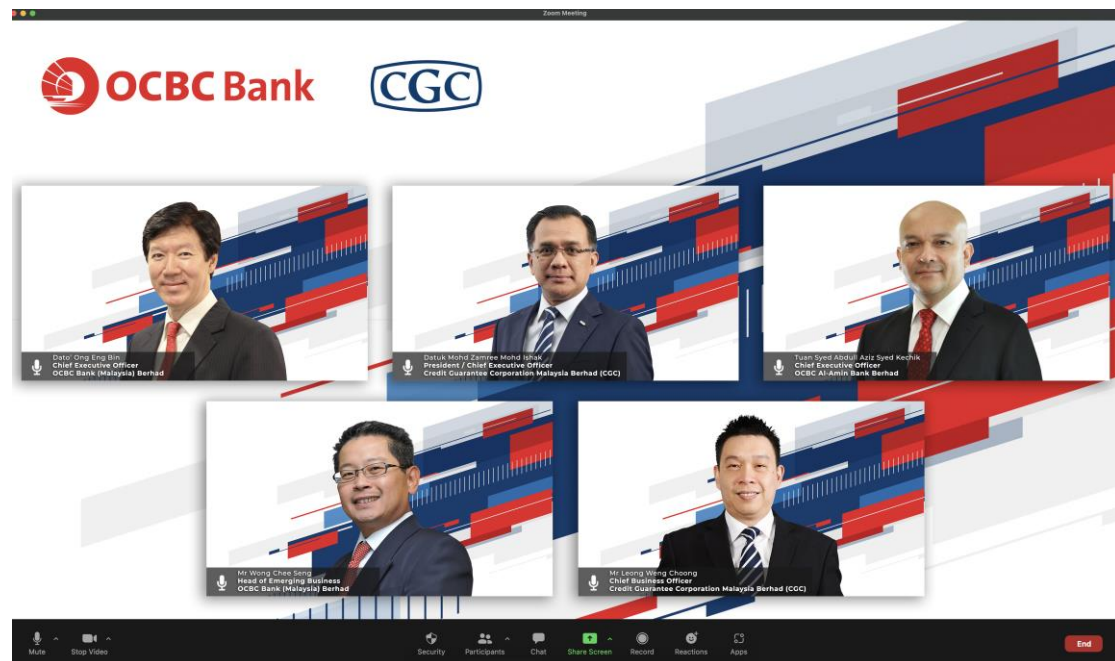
Zoom Meeting

OCBC Bank

CGC

Dato' Ong Eng Bin
Chief Executive Officer
OCBC Bank (Malaysia) Berhad

Datuk Mohd Zamree Mohd Ishak
President / Chief Executive Officer
Credit Guarantee Corporation Malaysia Berhad (CGC)

Tuan Syed Abdull Aziz Syed Kechik
Chief Executive Officer
OCBC Al-Amin Bank Berhad

Mr Wong Chee Seng
Head of Emerging Business
OCBC Bank (Malaysia) Berhad

Mr Leong Weng Choong
Chief Business Officer
Credit Guarantee Corporation Malaysia Berhad (CGC)

Mute
Stop Video
Security
Participants
Chat
Share Screen
Record
Reactions
Apps
End